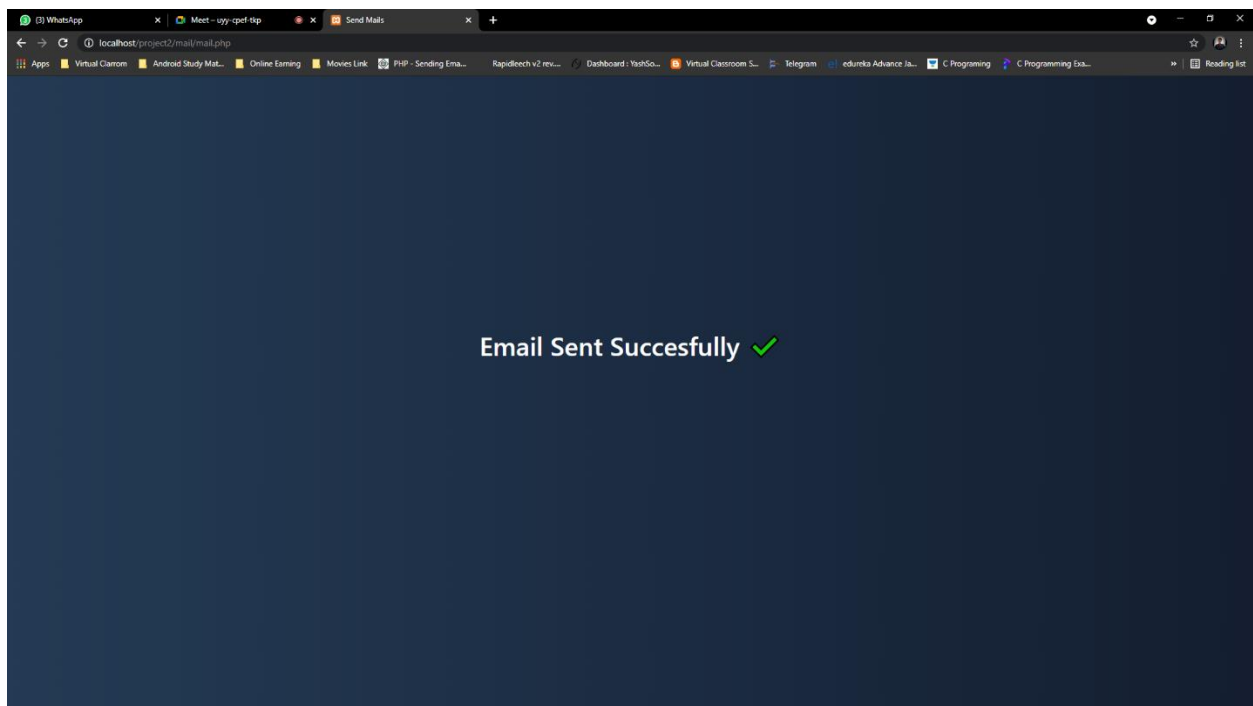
(3) WhatsApp
Meet – uyy-cpef-tkp
Send Mails
localhost/project2/mail/mail.php
Apps Virtual Clarrom Android Study Mat... Online Earning Movies Link PHP - Sending Ema... Rapidleech v2 rev... Dashboard : YashSo... Virtual Classroom S... Telegram edureka Advance Ja... C Programing C Programming Exa... Reading list

Email Sent Succesfully ✓